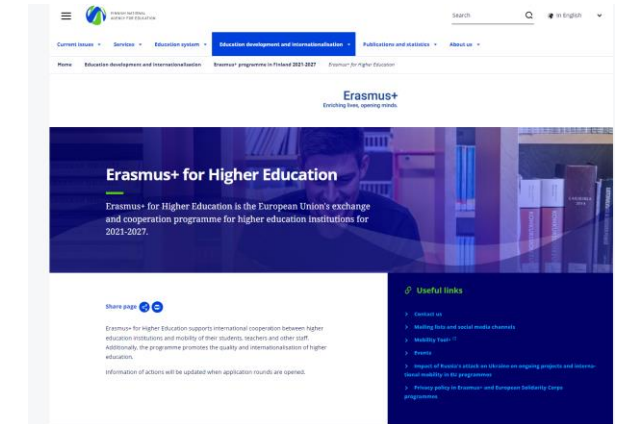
FINNISH NATIONAL AGENCY FOR EDUCATION

Search

In English

Current issues · Services · Education system · Education development and internationalisation · Publications and statistics · About us

Home · Education development and internationalisation · Erasmus+ programme in Finland 2021-2027 · Erasmus+ for Higher Education

Erasmus+
Enriching lives, opening minds.

Erasmus+ for Higher Education

Erasmus+ for Higher Education is the European Union's exchange and cooperation programme for higher education institutions for 2021-2027.

Share page

Erasmus+ for Higher Education supports international cooperation between higher education institutions and mobility of their students, teachers and other staff. Additionally, the programme promotes the quality and internationalisation of higher education.

Information of actions will be updated when application rounds are opened.

Useful links

Contact us

Mailing lists and social media channels

Mobility Tool+

Events

Impact of Russia's attack on Ukraine on ongoing projects and international mobility in EU programmes

Privacy policy in Erasmus+ and European Solidarity Corps programmes